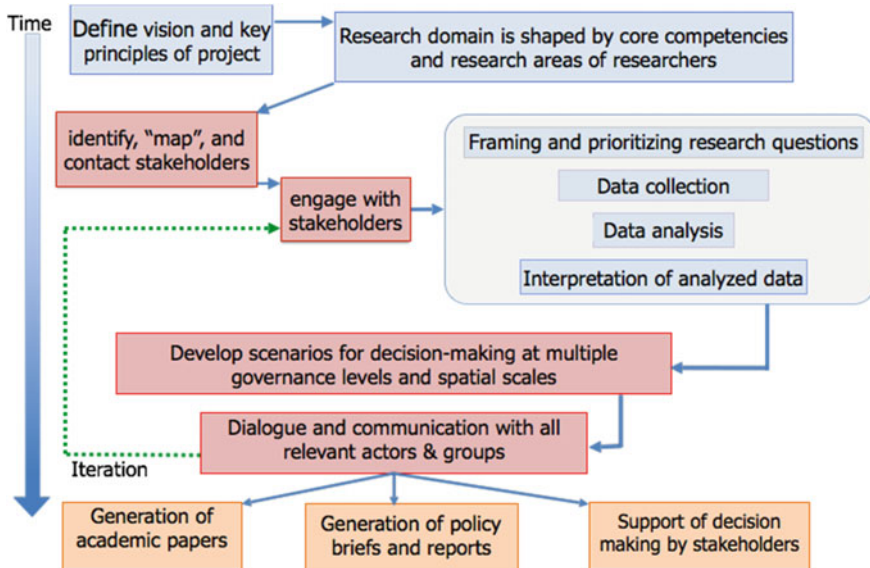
Time

Define vision and key principles of project

Research domain is shaped by core competencies and research areas of researchers

identify, "map", and contact stakeholders

engage with stakeholders

Framing and prioritizing research questions

Data collection

Data analysis

Interpretation of analyzed data

Develop scenarios for decision-making at multiple governance levels and spatial scales

Dialogue and communication with all relevant actors & groups

Iteration

Generation of academic papers

Generation of policy briefs and reports

Support of decision making by stakeholders